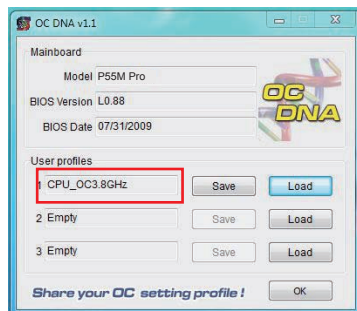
OC DNA v1.1

Mainboard

Model P55M Pro

BIOS Version L0.88

BIOS Date 07/31/2009

OC DNA

User profiles

1 CPU_OC3.8GHz Save Load

2 Empty Save Load

3 Empty Save Load

Share your OC setting profile !

OK